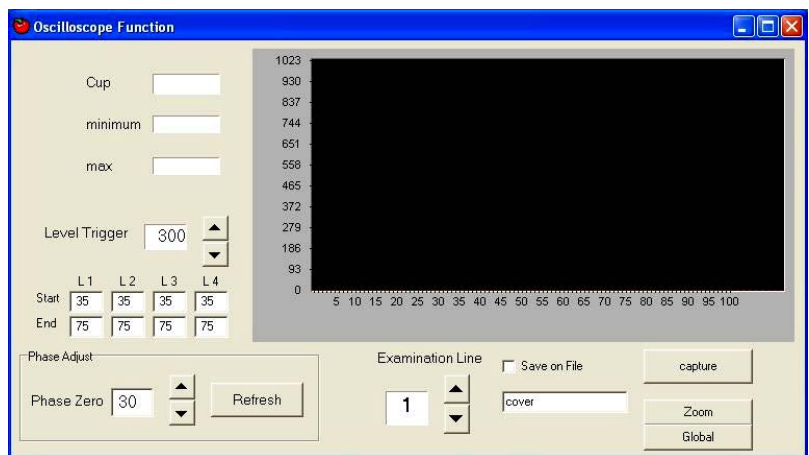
Oscilloscope Function

Cup

minimum

max

Level Trigger 300

| | L 1 | L 2 | L 3 | L 4 |
|---|---|---|---|---|
| Start | 35 | 35 | 35 | 35 |
| End | 75 | 75 | 75 | 75 |

1023
930
837
744
651
558
465
372
279
186
93
0

5 10 15 20 25 30 35 40 45 50 55 60 65 70 75 80 85 90 95 100

Phase Adjust

Phase Zero 30

Refresh

Examination Line

1

Save on File

cover

capture

Zoom

Global